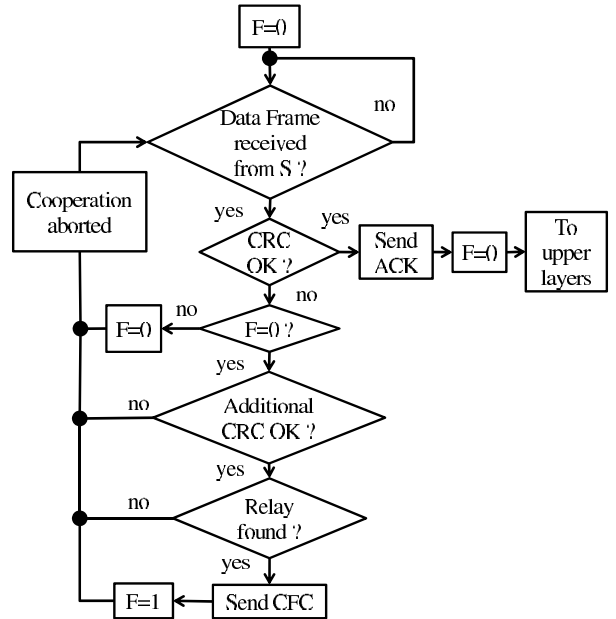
F=0

Data Frame received from S ?

no

Cooperation aborted

yes

yes

CRC OK ?

Send ACK

F=0

To upper layers

no

no

F=0

F=0 ?

yes

no

Additional CRC OK ?

yes

no

Relay found ?

yes

F=1

Send CFC